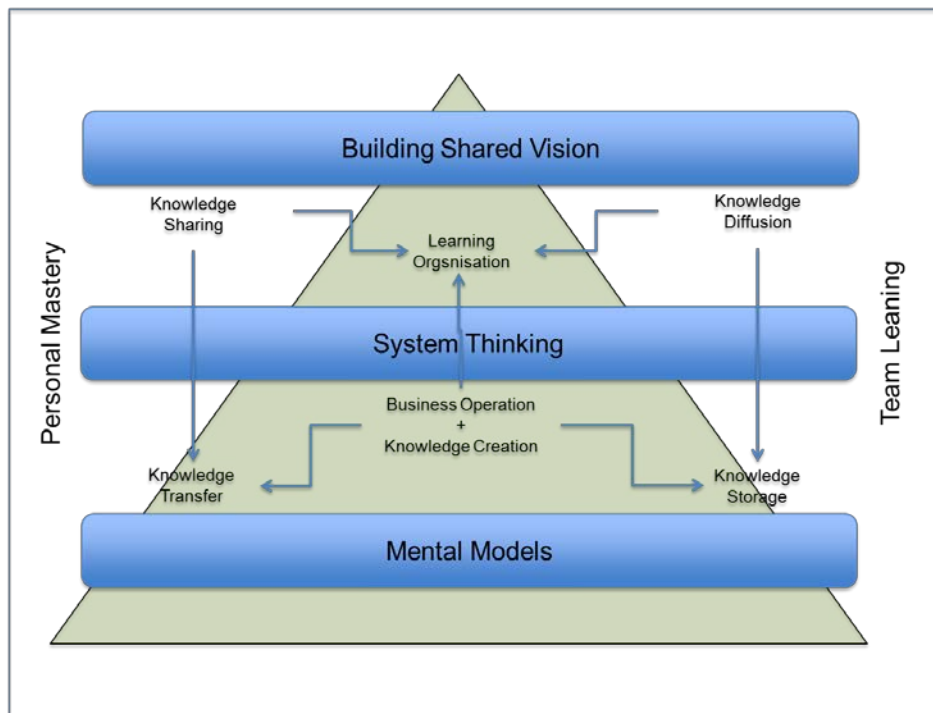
Building Shared Vision

Knowledge Sharing

Knowledge Diffusion

Learning Orgsnisation

Personal Mastery

Team Leaning

System Thinking

Business Operation + Knowledge Creation

Knowledge Transfer

Knowledge Storage

Mental Models